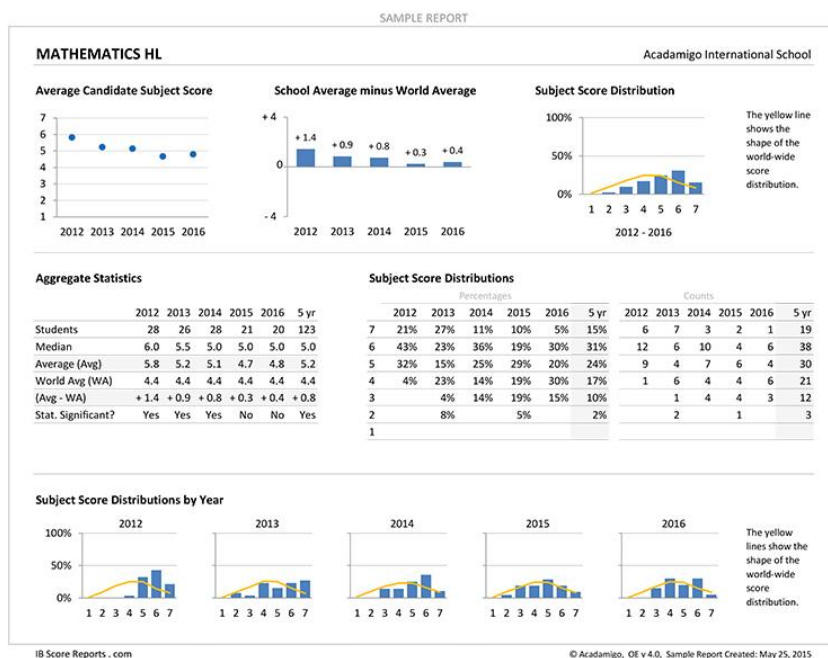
SAMPLE REPORT

MATHEMATICS HL

Acadamigo International School

Average Candidate Subject Score

7
6
5
4
3
2
1

2012 2013 2014 2015 2016

School Average minus World Average

+ 4
0
- 4

+ 1.4 + 0.9 + 0.8 + 0.3 + 0.4

2012 2013 2014 2015 2016

Subject Score Distribution

100%
50%
0%

1 2 3 4 5 6 7

2012 - 2016

The yellow line shows the shape of the world-wide score distribution.

Aggregate Statistics

| | 2012 | 2013 | 2014 | 2015 | 2016 | 5 yr |
|---|---|---|---|---|---|---|
| Students | 28 | 26 | 28 | 21 | 20 | 123 |
| Median | 6.0 | 5.5 | 5.0 | 5.0 | 5.0 | 5.0 |
| Average (Avg) | 5.8 | 5.2 | 5.1 | 4.7 | 4.8 | 5.2 |
| World Avg (WA) | 4.4 | 4.4 | 4.4 | 4.4 | 4.4 | 4.4 |
| (Avg - WA) | + 1.4 | + 0.9 | + 0.8 | + 0.3 | + 0.4 | + 0.8 |
| Stat. Significant? | Yes | Yes | Yes | No | No | Yes |

Subject Score Distributions

Percentages

| | 2012 | 2013 | 2014 | 2015 | 2016 | 5 yr |
|---|---|---|---|---|---|---|
| 7 | 21% | 27% | 11% | 10% | 5% | 15% |
| 6 | 43% | 23% | 36% | 19% | 30% | 31% |
| 5 | 32% | 15% | 25% | 29% | 20% | 24% |
| 4 | 4% | 23% | 14% | 19% | 30% | 17% |
| 3 | | 4% | 14% | 19% | 15% | 10% |
| 2 | | 8% | | 5% | | 2% |
| 1 | | | | | | |

Counts

| 2012 | 2013 | 2014 | 2015 | 2016 | 5 yr |
|---|---|---|---|---|---|
| 6 | 7 | 3 | 2 | 1 | 19 |
| 12 | 6 | 10 | 4 | 6 | 38 |
| 9 | 4 | 7 | 6 | 4 | 30 |
| 1 | 6 | 4 | 4 | 6 | 21 |
| | 1 | 4 | 4 | 3 | 12 |
| | 2 | | 1 | | 3 |
| | | | | | |

Subject Score Distributions by Year

2012 2013 2014 2015 2016

100%
50%
0%

1 2 3 4 5 6 7 1 2 3 4 5 6 7 1 2 3 4 5 6 7 1 2 3 4 5 6 7 1 2 3 4 5 6 7

The yellow lines show the shape of the world-wide score distribution.

IB Score Reports . com

© Acadamigo, OE v 4.0, Sample Report Created: May 25, 2015